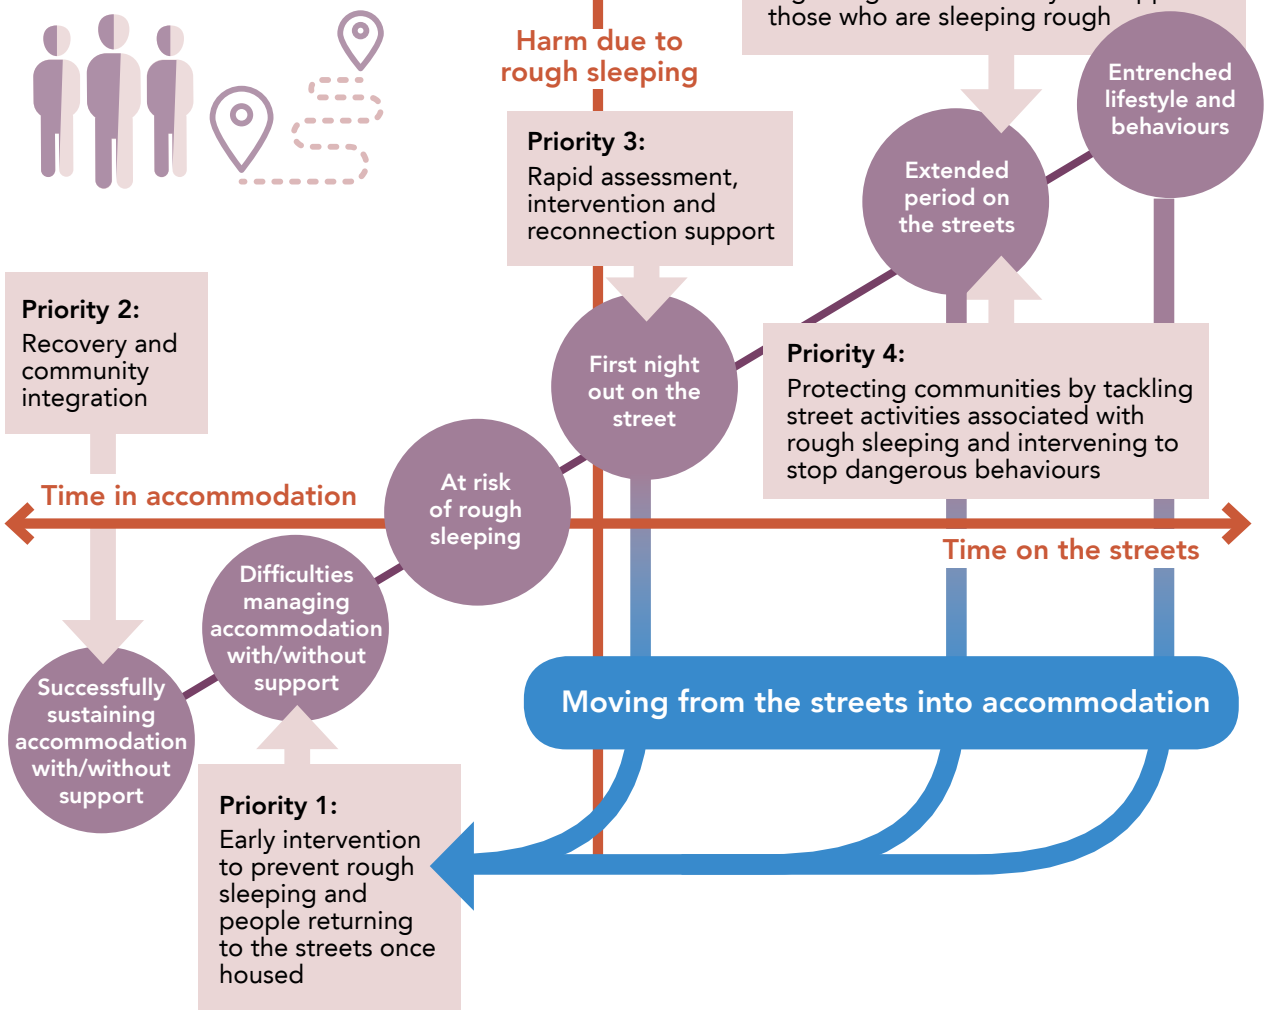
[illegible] those who are sleeping rough

Harm due to rough sleeping

Priority 3:
Rapid assessment, intervention and reconnection support

Entrenched lifestyle and behaviours

Extended period on the streets

Priority 2:
Recovery and community integration

First night out on the street

Priority 4:
Protecting communities by tackling street activities associated with rough sleeping and intervening to stop dangerous behaviours

Time in accommodation

At risk of rough sleeping

Time on the streets

Difficulties managing accommodation with/without support

Successfully sustaining accommodation with/without support

Moving from the streets into accommodation

Priority 1:
Early intervention to prevent rough sleeping and people returning to the streets once housed